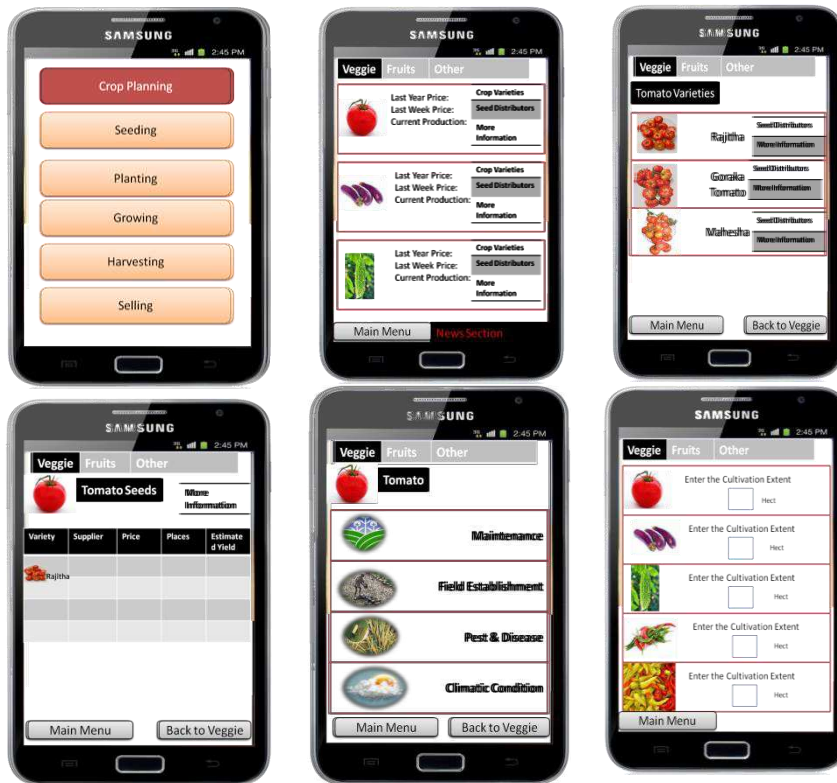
SAMSUNG
2:45 PM
Crop Planning
Seeding
Planting
Growing
Harvesting
Selling

SAMSUNG
2:45 PM
Veggie Fruits Other
Last Year Price:
Last Week Price:
Current Production:
Crop Varieties
Seed Distributors
More Information
Last Year Price:
Last Week Price:
Current Production:
Crop Varieties
Seed Distributors
More Information
Last Year Price:
Last Week Price:
Current Production:
Crop Varieties
Seed Distributors
More Information
Main Menu
News Section

SAMSUNG
2:45 PM
Veggie Fruits Other
Tomato Varieties
Rajitha
Seed Distributors
More Information
Goraka Tomato
Seed Distributors
More Information
Mahesha
Seed Distributors
More Information
Main Menu
Back to Veggie

SAMSUNG
2:45 PM
Veggie Fruits Other
Tomato Seeds
More Information

| Variety | Supplier | Price | Places | Estimated Yield |
|---|---|---|---|---|
| Rajitha | | | | |
| | | | | |
| | | | | |
| | | | | |

Main Menu
Back to Veggie

SAMSUNG
2:45 PM
Veggie Fruits Other
Tomato
Maintenance
Field Establishment
Pest & Disease
Climatic Condition
Main Menu
Back to Veggie

SAMSUNG
2:45 PM
Veggie Fruits Other
Enter the Cultivation Extent
Hect
Enter the Cultivation Extent
Hect
Enter the Cultivation Extent
Hect
Enter the Cultivation Extent
Hect
Enter the Cultivation Extent
Hect
Main Menu